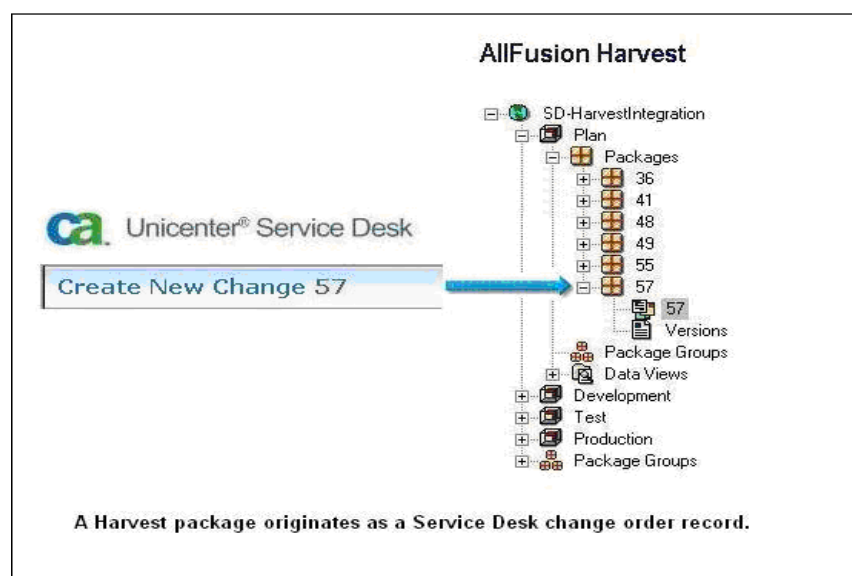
AllFusion Harvest

SD-HarvestIntegration
Plan
Packages
36
41
48
49
55
57
57
Versions
Package Groups
Data Views
Development
Test
Production
Package Groups

ca. Unicenter® Service Desk

Create New Change 57

A Harvest package originates as a Service Desk change order record.